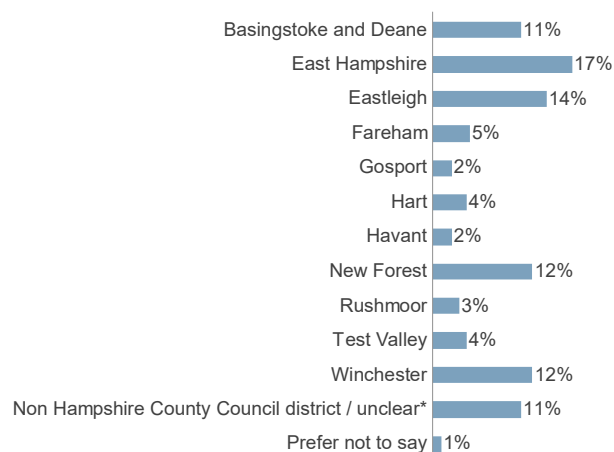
| | |
|---|---|
| Basingstoke and Deane | 11% |
| East Hampshire | 17% |
| Eastleigh | 14% |
| Fareham | 5% |
| Gosport | 2% |
| Hart | 4% |
| Havant | 2% |
| New Forest | 12% |
| Rushmoor | 3% |
| Test Valley | 4% |
| Winchester | 12% |
| Non Hampshire County Council district / unclear* | 11% |
| Prefer not to say | 1% |